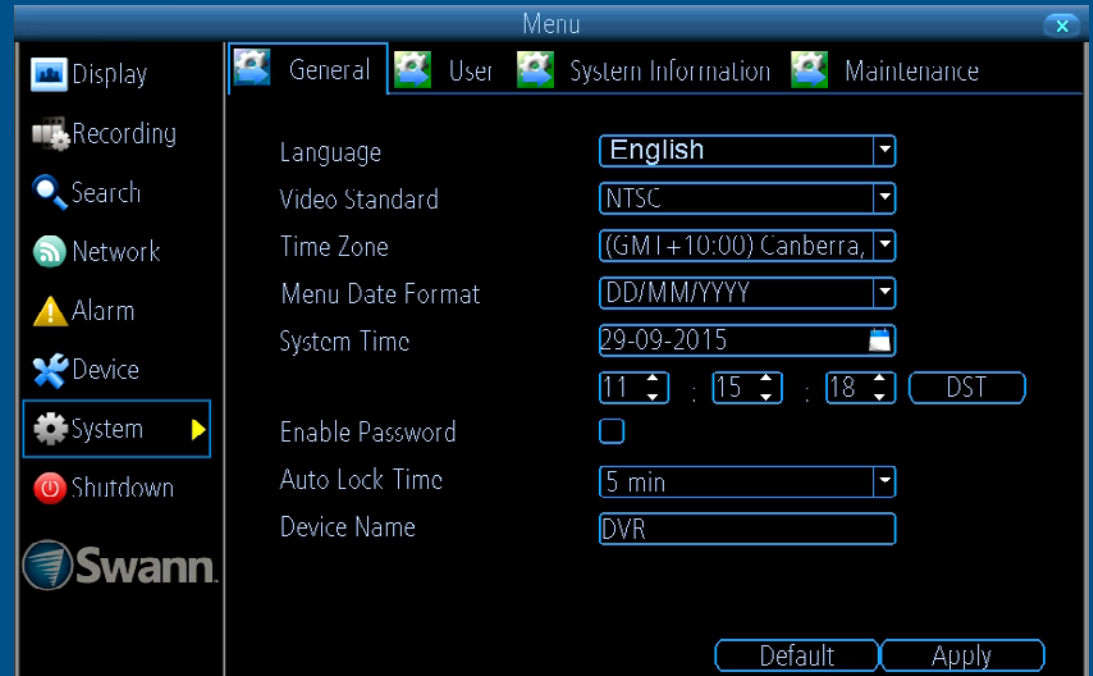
Menu

Display
Recording
Search
Network
Alarm
Device
System
Shutdown

Swann

General
User
System Information
Maintenance

Language
English
Video Standard
NTSC
Time Zone
(GMT+10:00) Canberra,
Menu Date Format
DD/MM/YYYY
System Time
29-09-2015
11 : 15 : 18
DST
Enable Password
Auto Lock Time
5 min
Device Name
DVR

Default
Apply